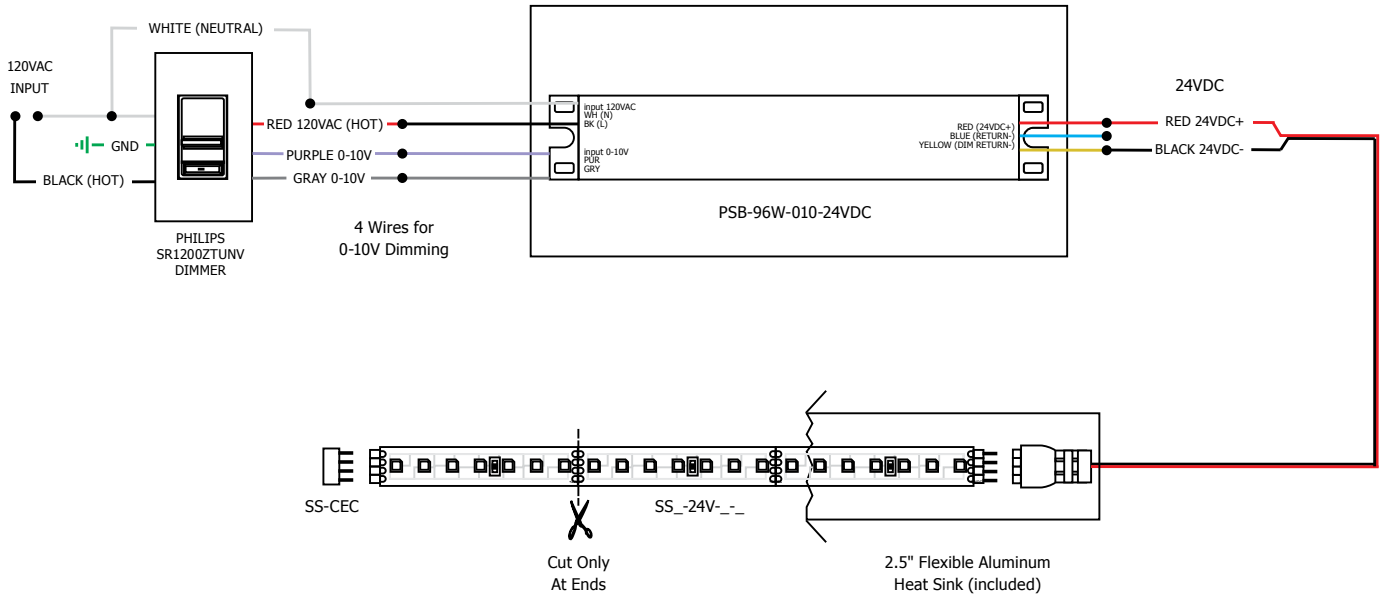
WHITE (NEUTRAL)

120VAC
INPUT

GND

BLACK (HOT)

PHILIPS
SR1200ZTUNV
DIMMER

RED 120VAC (HOT)

PURPLE 0-10V

GRAY 0-10V

4 Wires for
0-10V Dimming

input 120VAC
WH (N)
BK (L)

input 0-10V
PUR
GRY

RED (24VDC+)
BLUE (RETURN-)
YELLOW (DIM RETURN-)

PSB-96W-010-24VDC

24VDC

RED 24VDC+

BLACK 24VDC-

SS-CEC

SS_-24V-_-_

Cut Only
At Ends

2.5" Flexible Aluminum
Heat Sink (included)